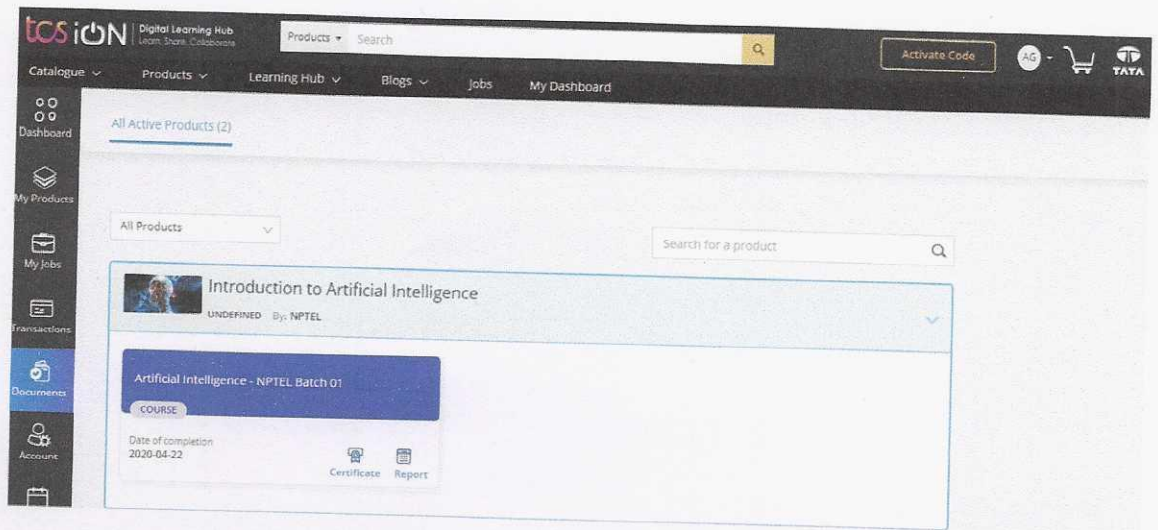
tcs iON Digital Learning Hub
Learn. Share. Collaborate

Products ▾ Search

Activate Code

AG ▾

TATA

Catalogue ⌄ Products ⌄ Learning Hub ⌄ Blogs ⌄ Jobs My Dashboard

Dashboard

My Products

My Jobs

Transactions

Documents

Account

All Active Products (2)

All Products

Search for a product

Introduction to Artificial Intelligence
UNDEFINED By: NPTEL

Artificial Intelligence - NPTEL Batch 01
COURSE

Date of completion
2020-04-22

Certificate Report